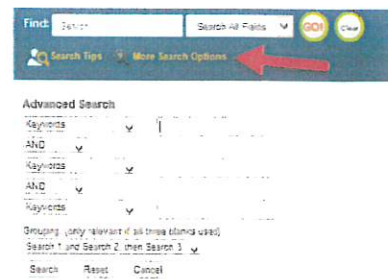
Find: Search

Search All Fields

GO!

Clear

Search Tips

More Search Options

Advanced Search

Keywords

AND

Keywords

AND

Keywords

Grouping (only relevant if all three blanks used)

Search 1 and Search 2, then Search 3

Search

Reset

Cancel